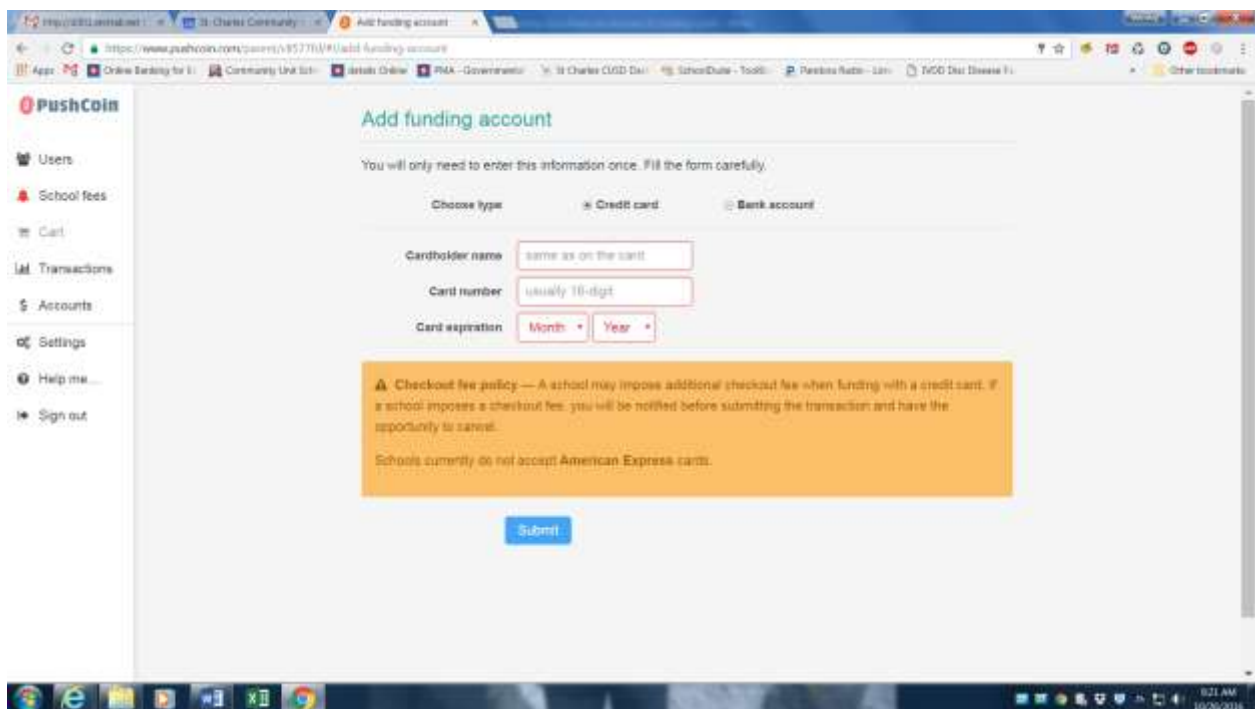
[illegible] | St. Charles Community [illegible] | Add funding account

https://www.pushcoin.com/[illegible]/add-funding-account

Apps | Online Banking for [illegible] | Community Unit Sch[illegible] | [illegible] Online | FMA - Government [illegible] | St Charles CUSD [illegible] | SchoolDude - Tool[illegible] | Pandora Radio - Lis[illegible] | IVDD Disc Disease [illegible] | Other bookmarks

PushCoin

Users
School fees
Cart
Transactions
Accounts
Settings
Help me...
Sign out

Add funding account

You will only need to enter this information once. Fill the form carefully.

Choose type Credit card Bank account

Cardholder name same as on the card
Card number usually 16-digit
Card expiration Month Year

⚠ Checkout fee policy — A school may impose additional checkout fee when funding with a credit card. If a school imposes a checkout fee, you will be notified before submitting the transaction and have the opportunity to cancel.

Schools currently do not accept American Express cards.

Submit

9:21 AM
10/20/2016